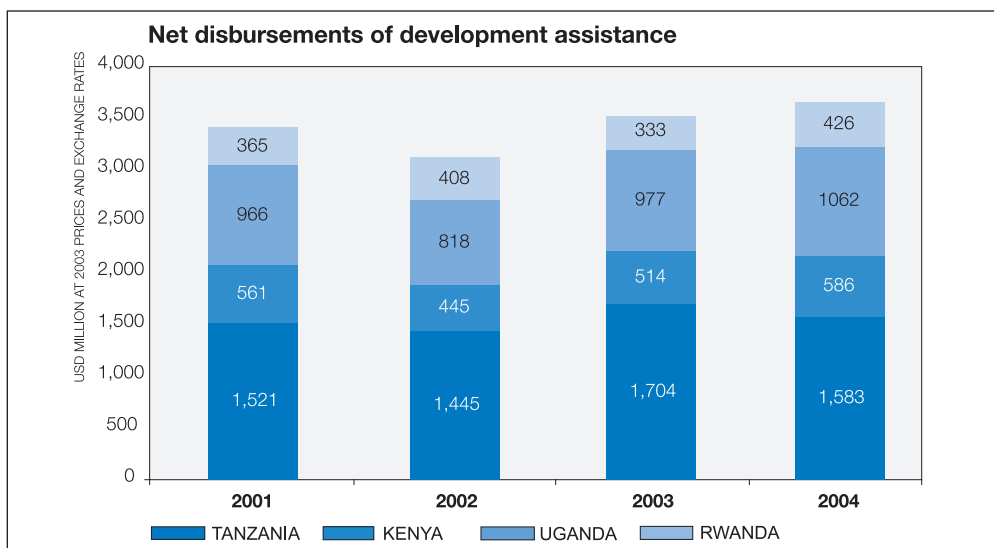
Net disbursements of development assistance

USD MILLION AT 2003 PRICES AND EXCHANGE RATES

4,000
3,500
3,000
2,500
2,000
1,500
1,000
500
0

| | 2001 | 2002 | 2003 | 2004 |
|---|---|---|---|---|
| RWANDA | 365 | 408 | 333 | 426 |
| UGANDA | 966 | 818 | 977 | 1062 |
| KENYA | 561 | 445 | 514 | 586 |
| TANZANIA | 1,521 | 1,445 | 1,704 | 1,583 |

TANZANIA KENYA UGANDA RWANDA